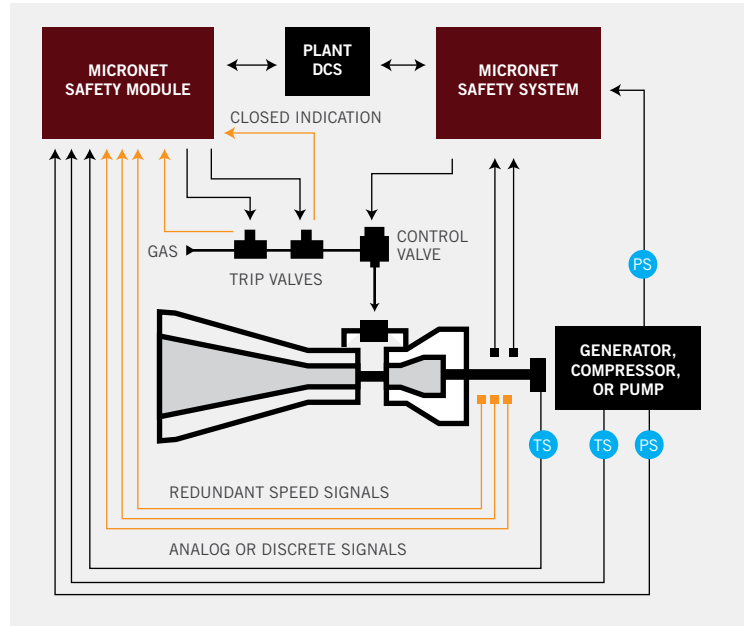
MICRONET SAFETY MODULE

PLANT DCS

MICRONET SAFETY SYSTEM

CLOSED INDICATION

GAS

TRIP VALVES

CONTROL VALVE

PS

GENERATOR, COMPRESSOR, OR PUMP

TS

TS

PS

REDUNDANT SPEED SIGNALS

ANALOG OR DISCRETE SIGNALS